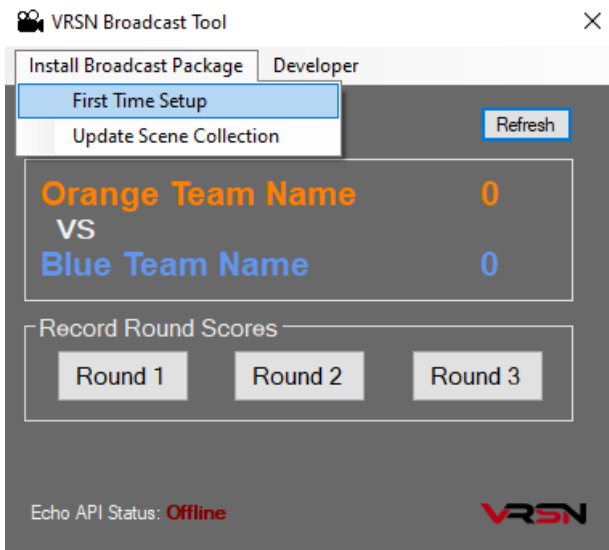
VRSN Broadcast Tool

×

Install Broadcast Package
Developer

First Time Setup
Update Scene Collection

Refresh

Orange Team Name 0
VS
Blue Team Name 0

Record Round Scores

Round 1
Round 2
Round 3

Echo API Status: Offline

VRSN